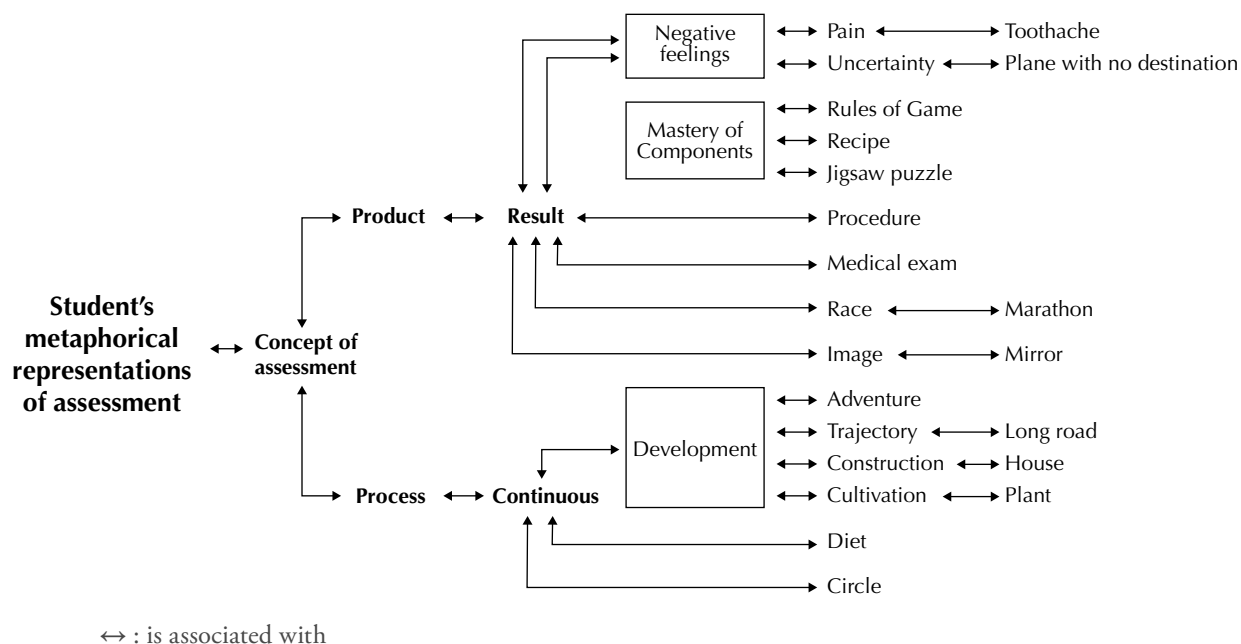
Negative feelings
Pain
Toothache
Uncertainty
Plane with no destination

Mastery of Components
Rules of Game
Recipe
Jigsaw puzzle

Product
Result
Procedure
Medical exam
Race
Marathon
Image
Mirror

Student's metaphorical representations of assessment

Concept of assessment

Development
Adventure
Trajectory
Long road
Construction
House
Cultivation
Plant

Process
Continuous
Diet
Circle

↔ : is associated with